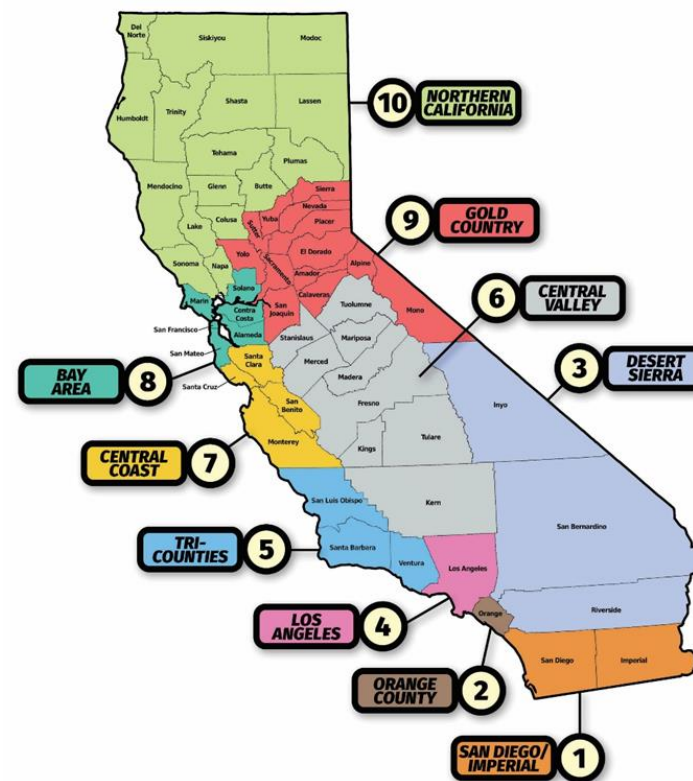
Del Norte
Siskiyou
Modoc
10 NORTHERN CALIFORNIA
Humboldt
Trinity
Shasta
Lassen
Tehama
Plumas
Mendocino
Glenn
Butte
Sierra
Nevada
Colusa
Yuba
Placer
Lake
Sutter
9 GOLD COUNTRY
Yolo
El Dorado
Sonoma
Napa
Sacramento
Alpine
Amador
Solano
Marin
Calaveras
Tuolumne
Mono
Centra Costa
San Joaquin
6 CENTRAL VALLEY
San Francisco
Alameda
Stanislaus
Mariposa
San Mateo
Merced
Santa Clara
Madera
8 BAY AREA
Santa Cruz
3 DESERT SIERRA
Fresno
San Benito
Inyo
Kings
Tulare
Monterey
7 CENTRAL COAST
Kern
San Luis Obispo
San Bernardino
5 TRI-COUNTIES
Santa Barbara
Ventura
Los Angeles
Riverside
4 LOS ANGELES
Orange
San Diego
Imperial
ORANGE COUNTY 2
SAN DIEGO/ IMPERIAL 1